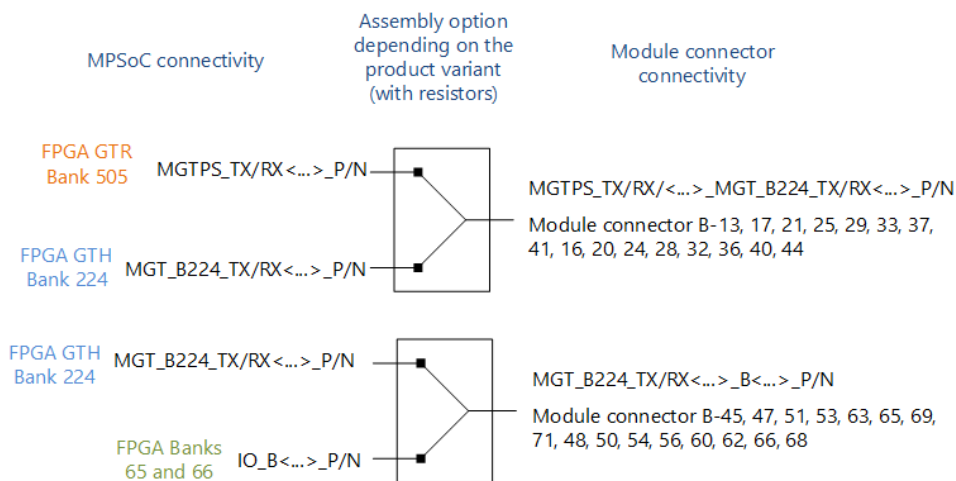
MPSoC connectivity

Assembly option depending on the product variant (with resistors)

Module connector connectivity

FPGA GTR Bank 505

MGTPS_TX/RX<...>_P/N

FPGA GTH Bank 224

MGT_B224_TX/RX<...>_P/N

MGTPS_TX/RX/<...>_MGT_B224_TX/RX<...>_P/N

Module connector B-13, 17, 21, 25, 29, 33, 37, 41, 16, 20, 24, 28, 32, 36, 40, 44

FPGA GTH Bank 224

MGT_B224_TX/RX<...>_P/N

FPGA Banks 65 and 66

IO_B<...>_P/N

MGT_B224_TX/RX<...>_B<...>_P/N

Module connector B-45, 47, 51, 53, 63, 65, 69, 71, 48, 50, 54, 56, 60, 62, 66, 68